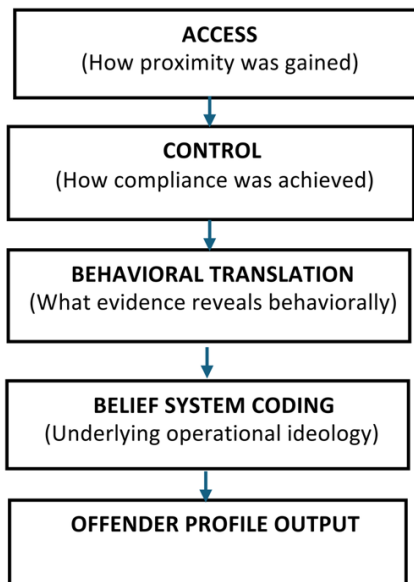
ACCESS
(How proximity was gained)

CONTROL
(How compliance was achieved)

BEHAVIORAL TRANSLATION
(What evidence reveals behaviorally)

BELIEF SYSTEM CODING
(Underlying operational ideology)

OFFENDER PROFILE OUTPUT